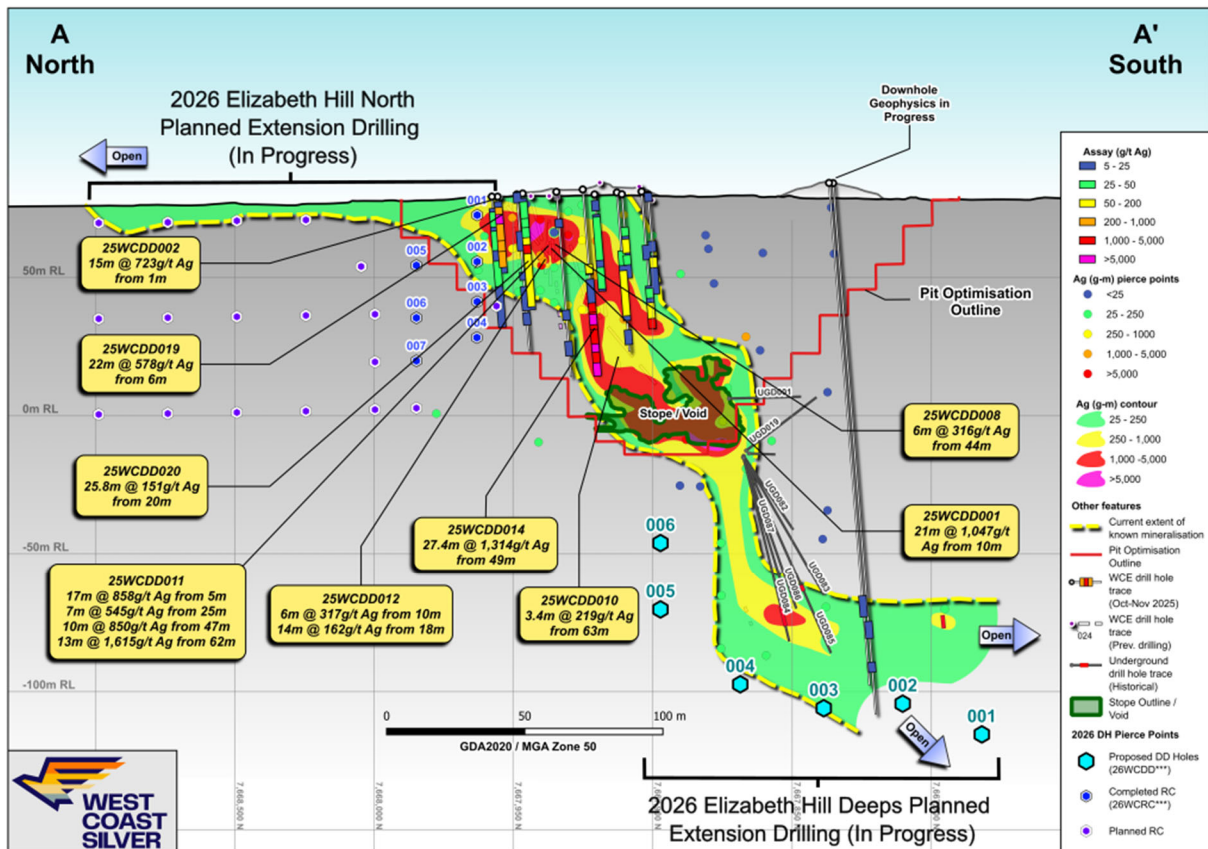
A
North

A'
South

2026 Elizabeth Hill North Planned Extension Drilling (In Progress)

Open

Downhole Geophysics in Progress

Assay (g/t Ag)
5 - 25
25 - 50
50 - 200
200 - 1,000
1,000 - 5,000
>5,000

Ag (g-m) pierce points
<25
25 - 250
250 - 1000
1,000 - 5,000
>5,000

Ag (g-m) contour
25 - 250
250 - 1,000
1,000 -5,000
>5,000

Other features
Current extent of known mineralisation
Pit Optimisation Outline
WCE drill hole trace (Oct-Nov 2025)
WCE drill hole trace (Prev. drilling)
Underground drill hole trace (Historical)
Stope Outline / Void

2026 DH Pierce Points
Proposed DD Holes (26WCDD***)
Completed RC (26WCRC***)
Planned RC

001
002
003
004
005
006
007

50m RL
0m RL
-50m RL
-100m RL

25WCDD002
15m @ 723g/t Ag from 1m

25WCDD019
22m @ 578g/t Ag from 6m

25WCDD020
25.8m @ 151g/t Ag from 20m

25WCDD011
17m @ 858g/t Ag from 5m
7m @ 545g/t Ag from 25m
10m @ 850g/t Ag from 47m
13m @ 1,615g/t Ag from 62m

25WCDD012
6m @ 317g/t Ag from 10m
14m @ 162g/t Ag from 18m

25WCDD014
27.4m @ 1,314g/t Ag from 49m

25WCDD010
3.4m @ 219g/t Ag from 63m

Pit Optimisation Outline

Stope / Void

UGD001
UGD019
UGD082
UGD087
UGD086
UGD084
UGD083
UGD085

25WCDD008
6m @ 316g/t Ag from 44m

25WCDD001
21m @ 1,047g/t Ag from 10m

006
005
004
003
002
001

Open
Open

0
50
100 m
GDA2020 / MGA Zone 50

7,668,500 N
7,668,000 N
7,667,950 N
7,667,900 N
7,667,850 N

2026 Elizabeth Hill Deeps Planned Extension Drilling (In Progress)

WEST COAST SILVER